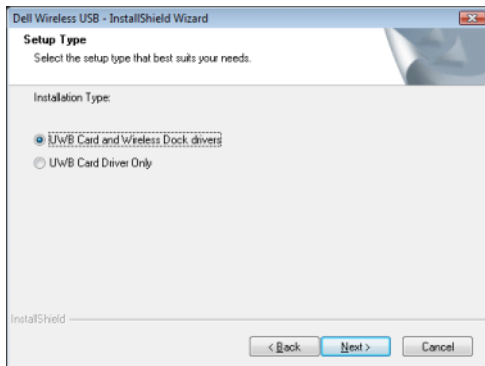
Dell Wireless USB - InstallShield Wizard

Setup Type

Select the setup type that best suits your needs.

Installation Type:

UWB Card and Wireless Dock drivers

UWB Card Driver Only

InstallShield

< Back

Next >

Cancel